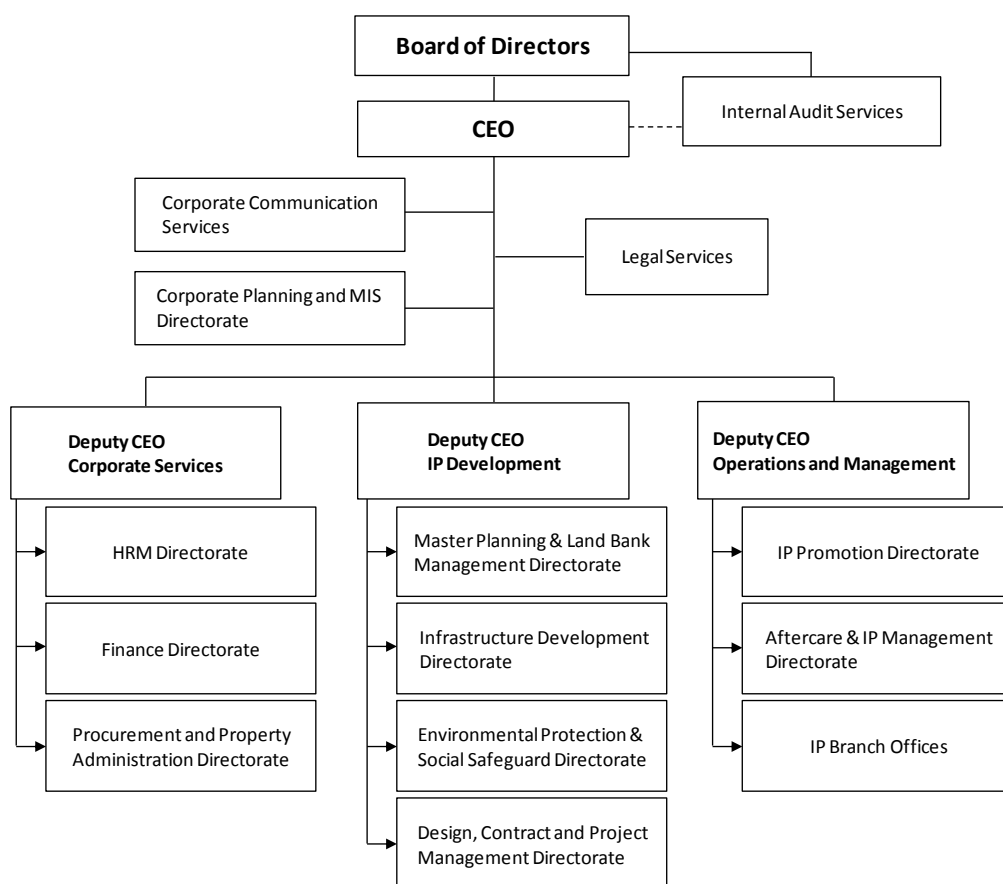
Board of Directors

Internal Audit Services

CEO

Corporate Communication Services

Legal Services

Corporate Planning and MIS Directorate

Deputy CEO
Corporate Services

HRM Directorate

Finance Directorate

Procurement and Property Administration Directorate

Deputy CEO
IP Development

Master Planning & Land Bank Management Directorate

Infrastructure Development Directorate

Environmental Protection & Social Safeguard Directorate

Design, Contract and Project Management Directorate

Deputy CEO
Operations and Management

IP Promotion Directorate

Aftercare & IP Management Directorate

IP Branch Offices